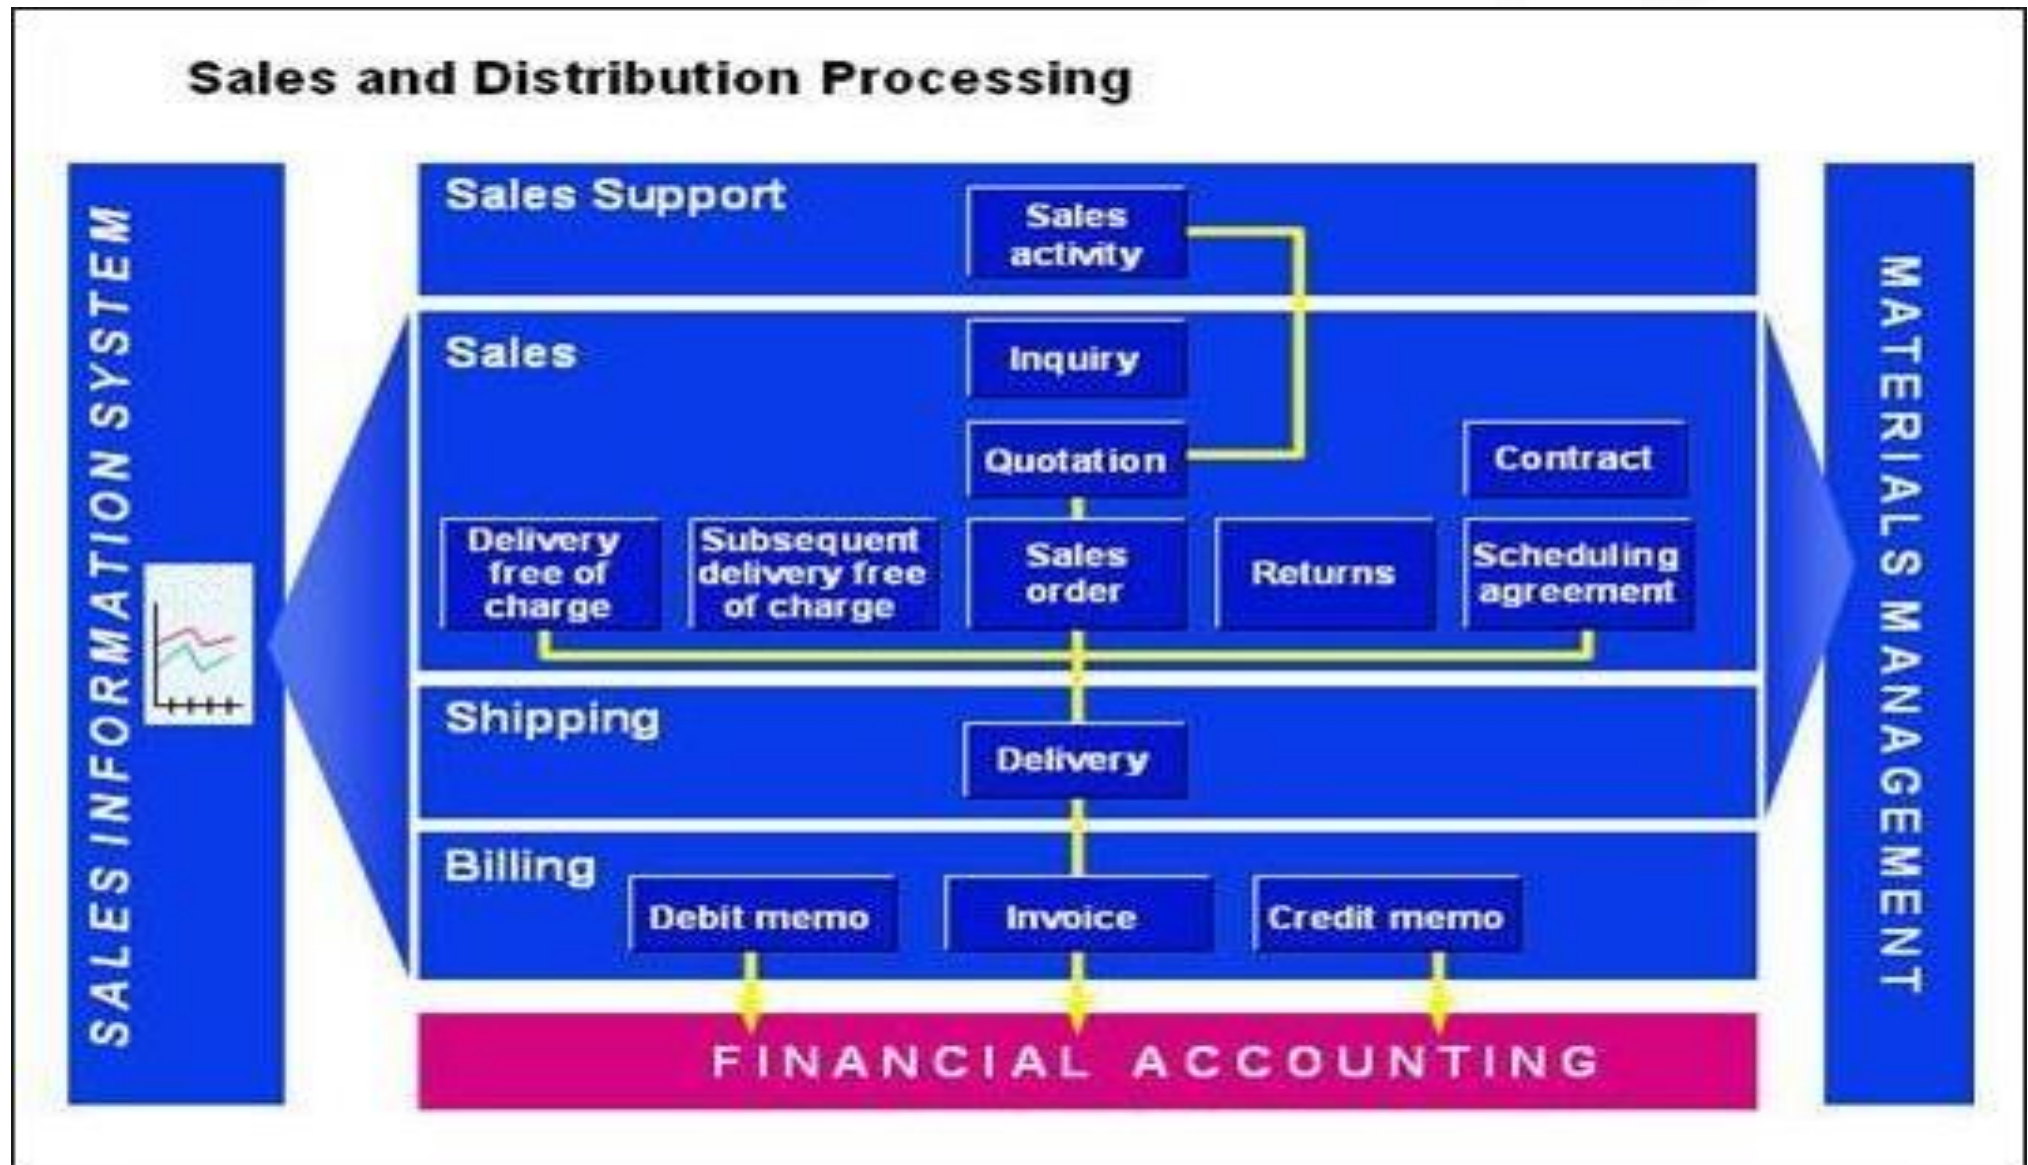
Sales and Distribution Processing

SALES INFORMATION SYSTEM

Sales Support

Sales activity

Sales

Inquiry

Quotation

Contract

Delivery free of charge

Subsequent delivery free of charge

Sales order

Returns

Scheduling agreement

Shipping

Delivery

Billing

Debit memo

Invoice

Credit memo

FINANCIAL ACCOUNTING

MATERIALS MANAGEMENT